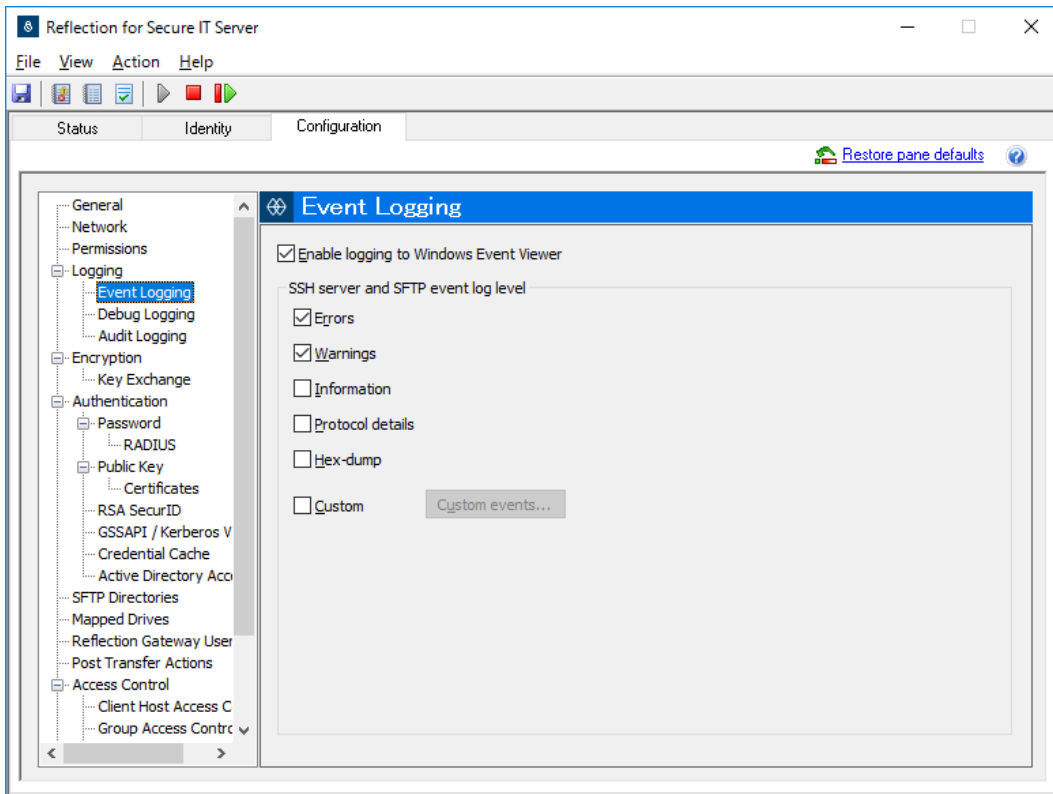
Reflection for Secure IT Server

File View Action Help

Status Identity Configuration

Restore pane defaults

General
Network
Permissions
Logging
Event Logging
Debug Logging
Audit Logging
Encryption
Key Exchange
Authentication
Password
RADIUS
Public Key
Certificates
RSA SecurID
GSSAPI / Kerberos V
Credential Cache
Active Directory Acc
SFTP Directories
Mapped Drives
Reflection Gateway User
Post Transfer Actions
Access Control
Client Host Access C
Group Access Contro

Event Logging

Enable logging to Windows Event Viewer

SSH server and SFTP event log level

Errors

Warnings

Information

Protocol details

Hex-dump

Custom

Custom events...